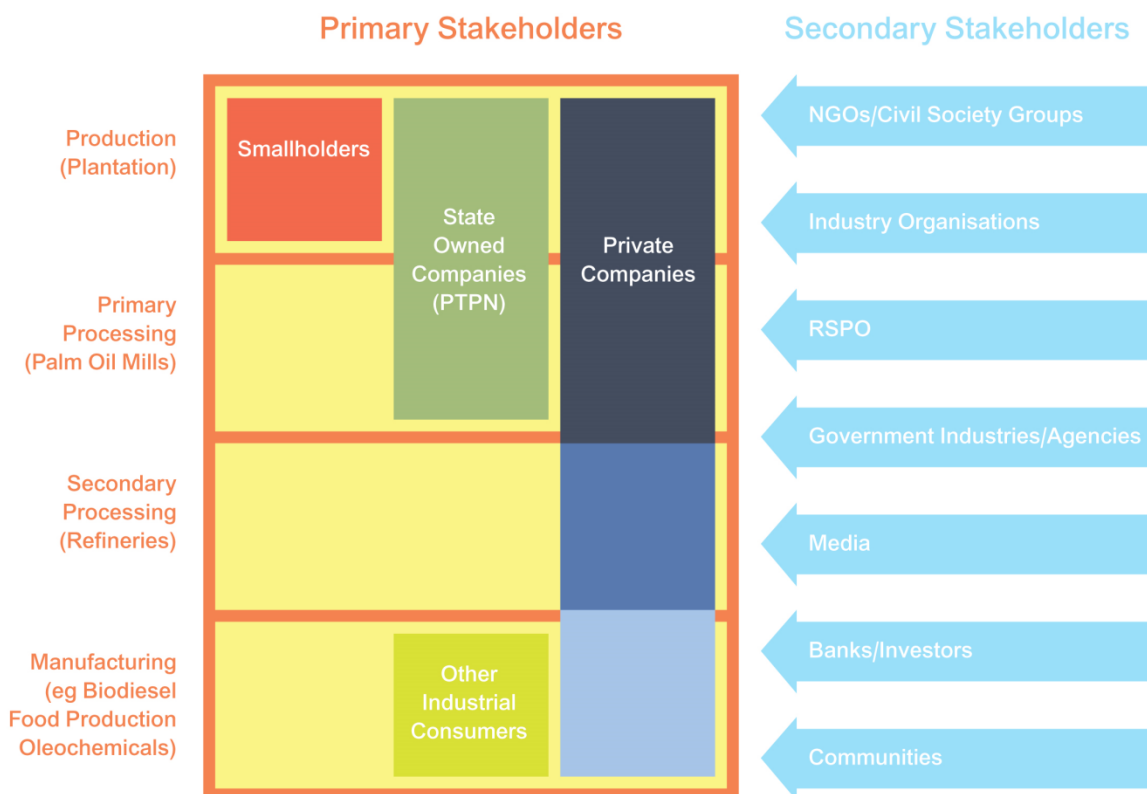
Primary Stakeholders

Secondary Stakeholders

Production (Plantation)

Primary Processing (Palm Oil Mills)

Secondary Processing (Refineries)

Manufacturing (eg Biodiesel Food Production Oleochemicals)

Smallholders

State Owned Companies (PTPN)

Private Companies

Other Industrial Consumers

NGOs/Civil Society Groups

Industry Organisations

RSPO

Government Industries/Agencies

Media

Banks/Investors

Communities